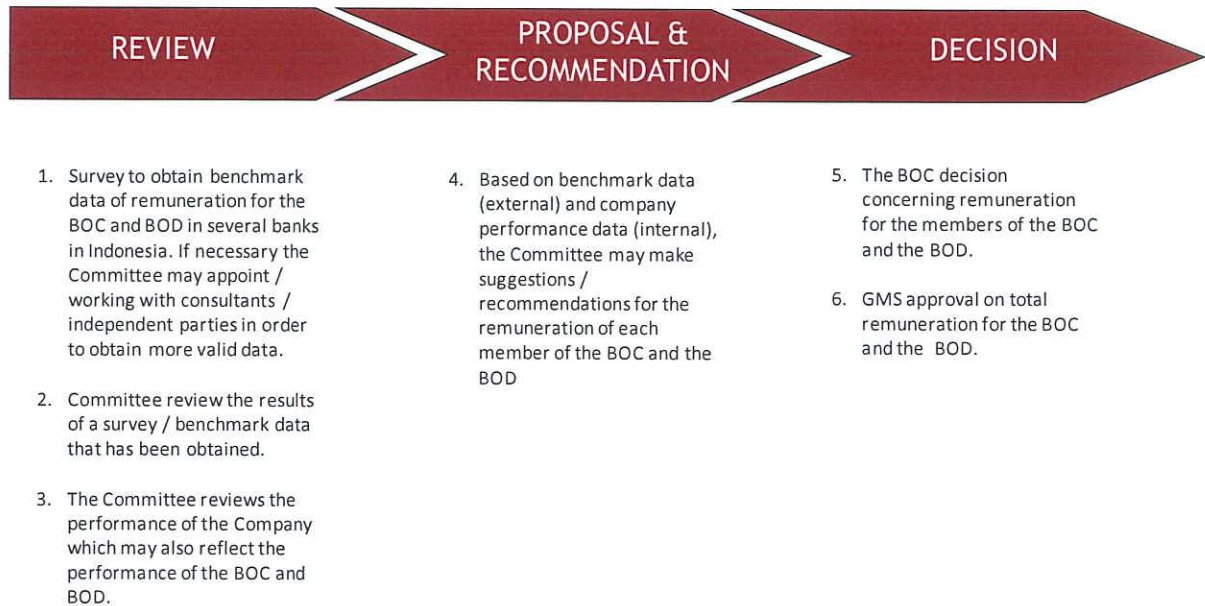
REVIEW

PROPOSAL & RECOMMENDATION

DECISION

1. Survey to obtain benchmark data of remuneration for the BOC and BOD in several banks in Indonesia. If necessary the Committee may appoint / working with consultants / independent parties in order to obtain more valid data.

2. Committee review the results of a survey / benchmark data that has been obtained.

3. The Committee reviews the performance of the Company which may also reflect the performance of the BOC and BOD.

4. Based on benchmark data (external) and company performance data (internal), the Committee may make suggestions / recommendations for the remuneration of each member of the BOC and the BOD

5. The BOC decision concerning remuneration for the members of the BOC and the BOD.

6. GMS approval on total remuneration for the BOC and the BOD.